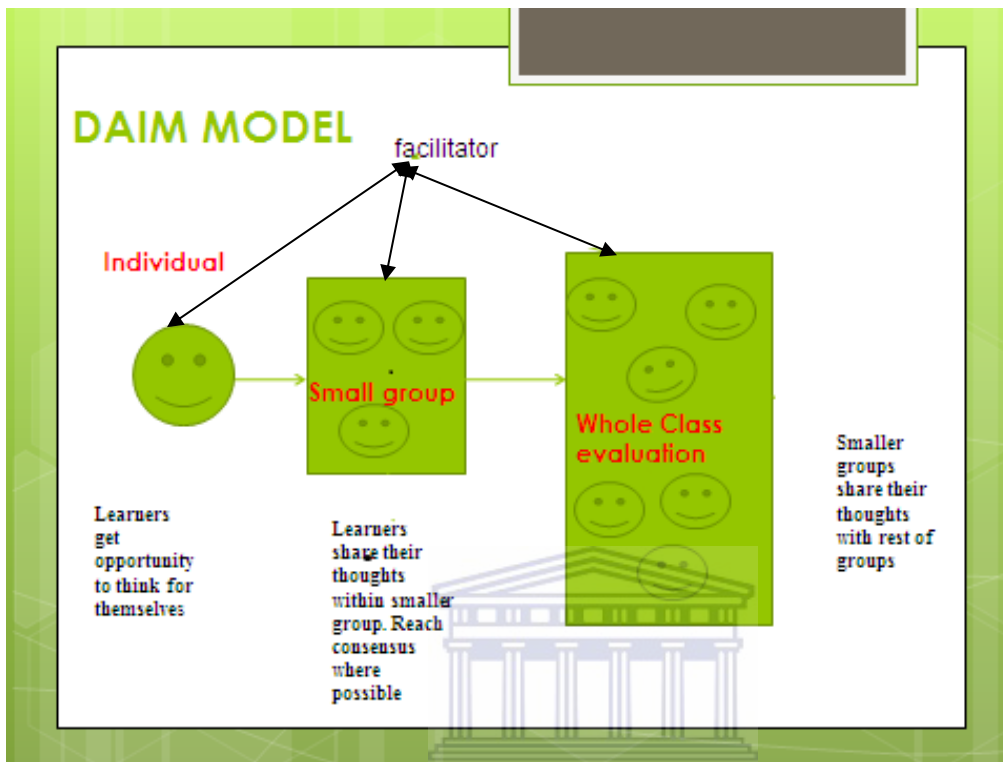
DAIM MODEL

facilitator

Individual

Small group

Whole Class evaluation

Smaller groups share their thoughts with rest of groups

Learners get opportunity to think for themselves

Learners share their thoughts within smaller group. Reach consensus where possible